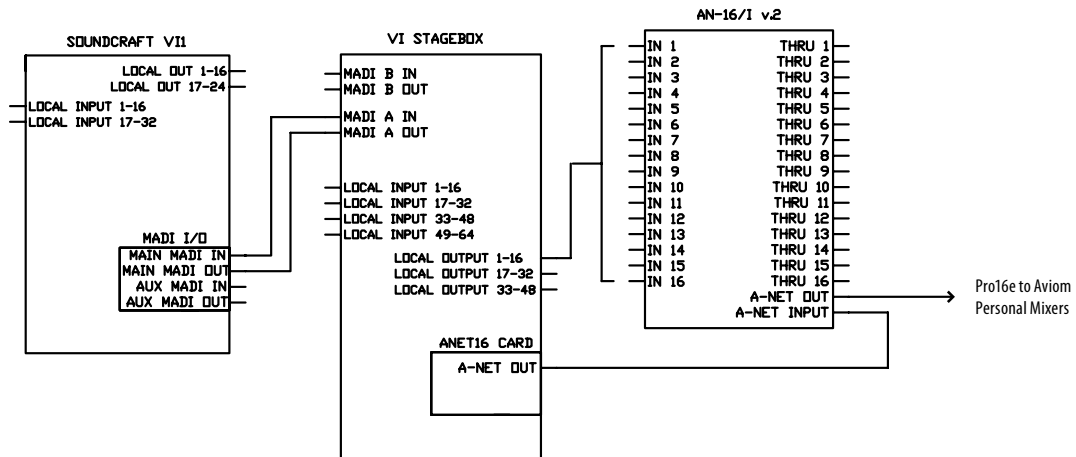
SOUNDCRAFT VI1

LOCAL OUT 1-16
LOCAL OUT 17-24
LOCAL INPUT 1-16
LOCAL INPUT 17-32

MADI I/O
MAIN MADI IN
MAIN MADI OUT
AUX MADI IN
AUX MADI OUT

VI STAGEBOX

MADI B IN
MADI B OUT
MADI A IN
MADI A OUT

LOCAL INPUT 1-16
LOCAL INPUT 17-32
LOCAL INPUT 33-48
LOCAL INPUT 49-64

LOCAL OUTPUT 1-16
LOCAL OUTPUT 17-32
LOCAL OUTPUT 33-48

ANET16 CARD
A-NET OUT

AN-16/I v.2

IN 1
IN 2
IN 3
IN 4
IN 5
IN 6
IN 7
IN 8
IN 9
IN 10
IN 11
IN 12
IN 13
IN 14
IN 15
IN 16

THRU 1
THRU 2
THRU 3
THRU 4
THRU 5
THRU 6
THRU 7
THRU 8
THRU 9
THRU 10
THRU 11
THRU 12
THRU 13
THRU 14
THRU 15
THRU 16
A-NET OUT
A-NET INPUT

Pro16e to Aviom Personal Mixers